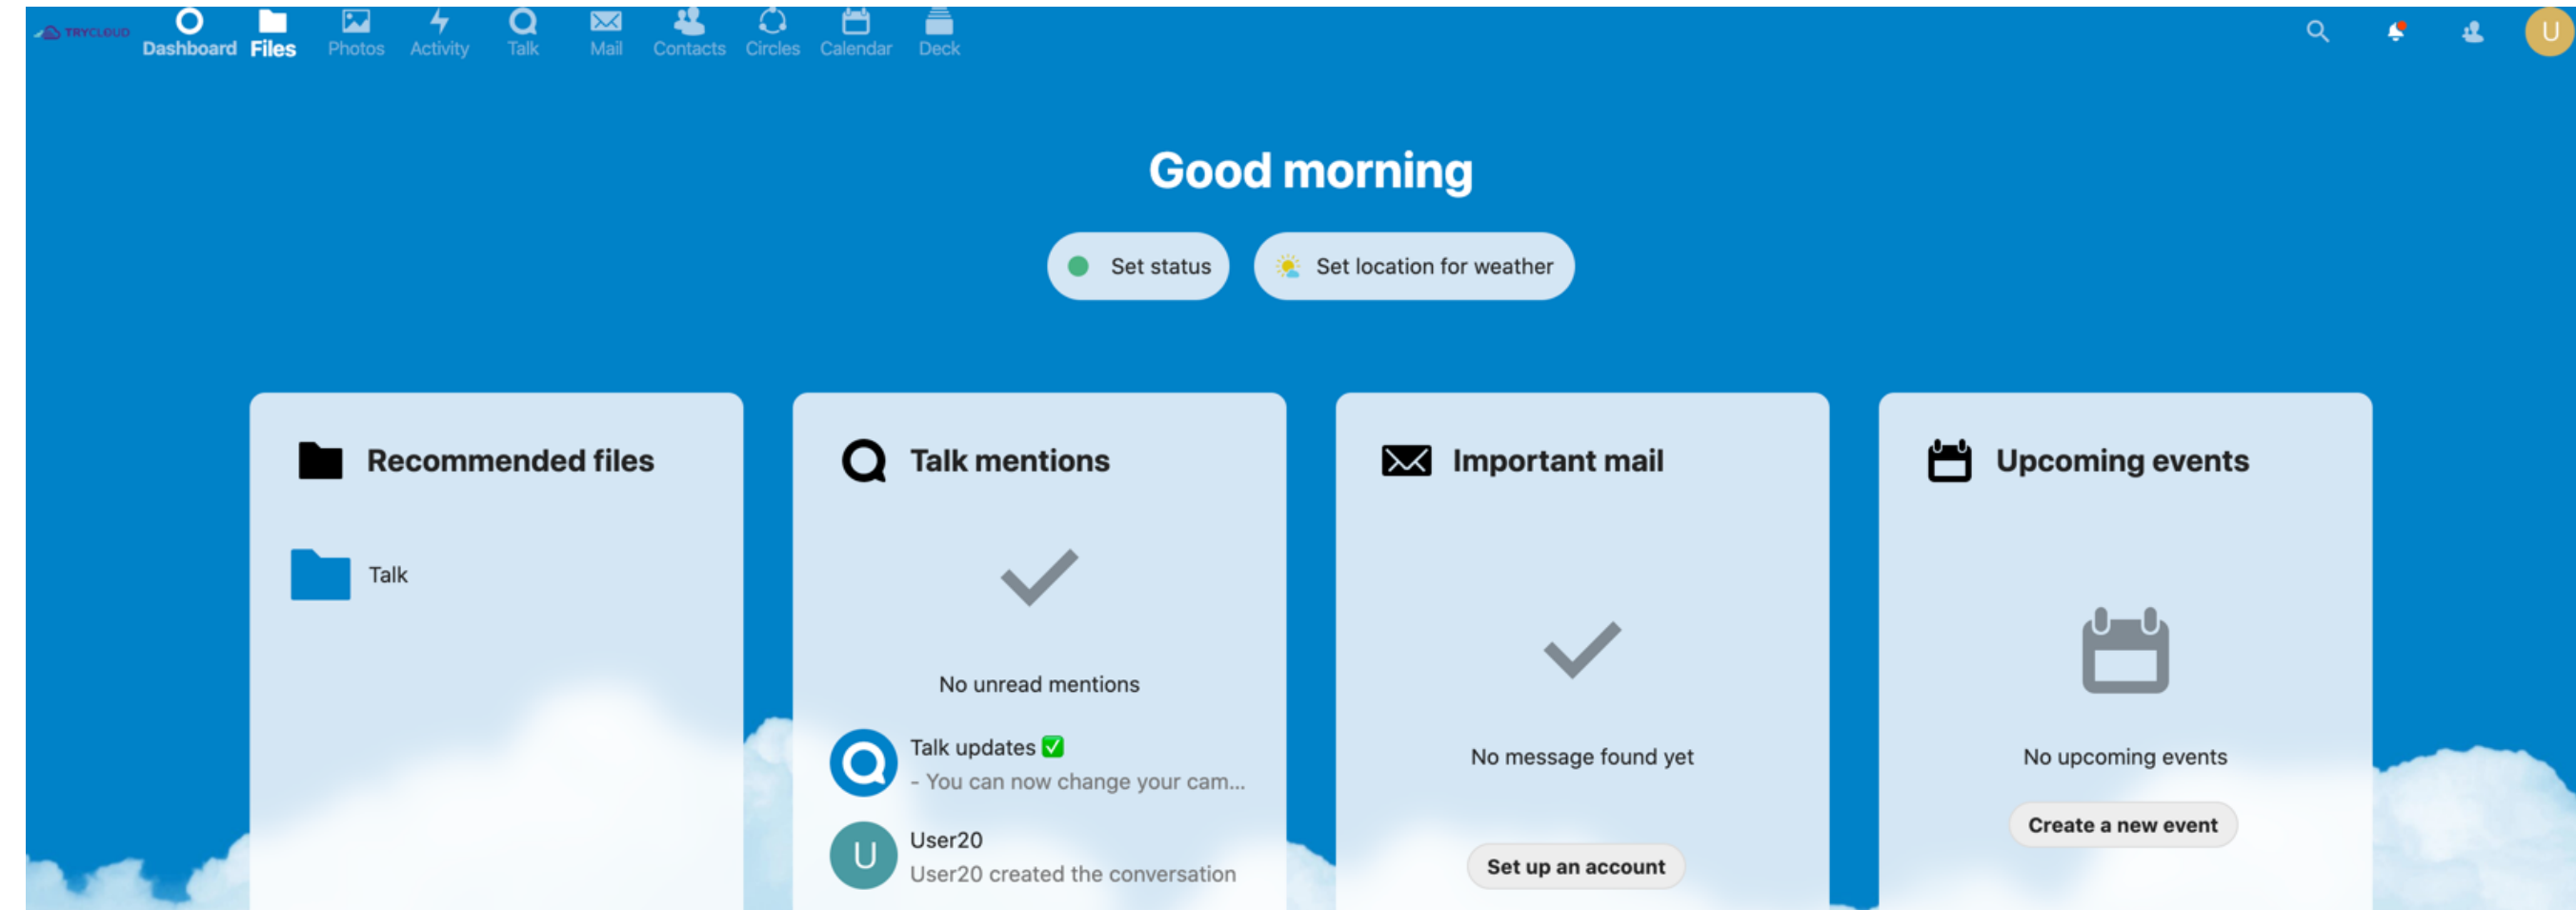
TRYCLOUD Dashboard Files Photos Activity Talk Mail Contacts Circles Calendar Deck

U

Good morning

Set status

Set location for weather

Recommended files

Talk

Talk mentions

No unread mentions

Talk updates ✅
- You can now change your cam...

U User20
User20 created the conversation

Important mail

No message found yet

Set up an account

Upcoming events

No upcoming events

Create a new event